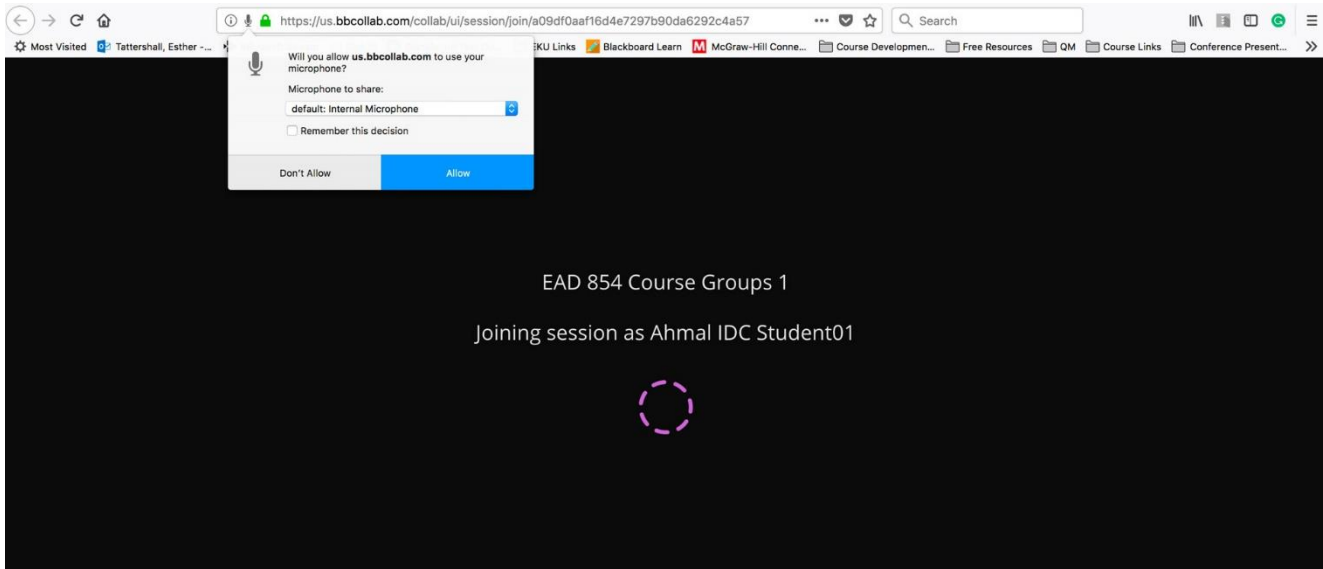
https://us.bbcollab.com/collab/ui/session/join/a09df0aaf16d4e7297b90da6292c4a57

Search

Most Visited Tattershall, Esther -... EKU Links Blackboard Learn McGraw-Hill Conne... Course Developmen... Free Resources QM Course Links Conference Present...

Will you allow us.bbcollab.com to use your microphone?

Microphone to share:

default: Internal Microphone

Remember this decision

Don't Allow

Allow

EAD 854 Course Groups 1

Joining session as Ahmal IDC Student01